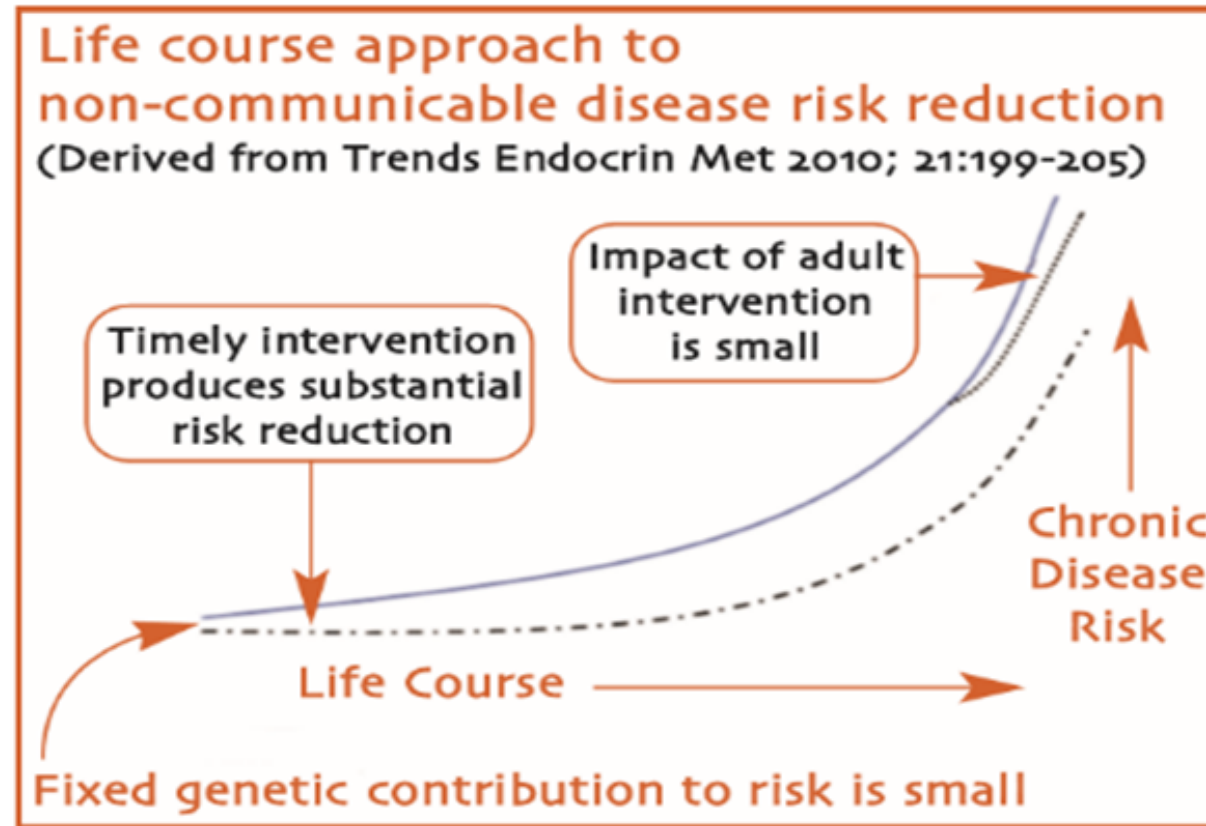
Life course approach to non-communicable disease risk reduction
(Derived from Trends Endocrin Met 2010; 21:199-205)

Impact of adult intervention is small

Timely intervention produces substantial risk reduction

Chronic Disease Risk

Life Course

Fixed genetic contribution to risk is small